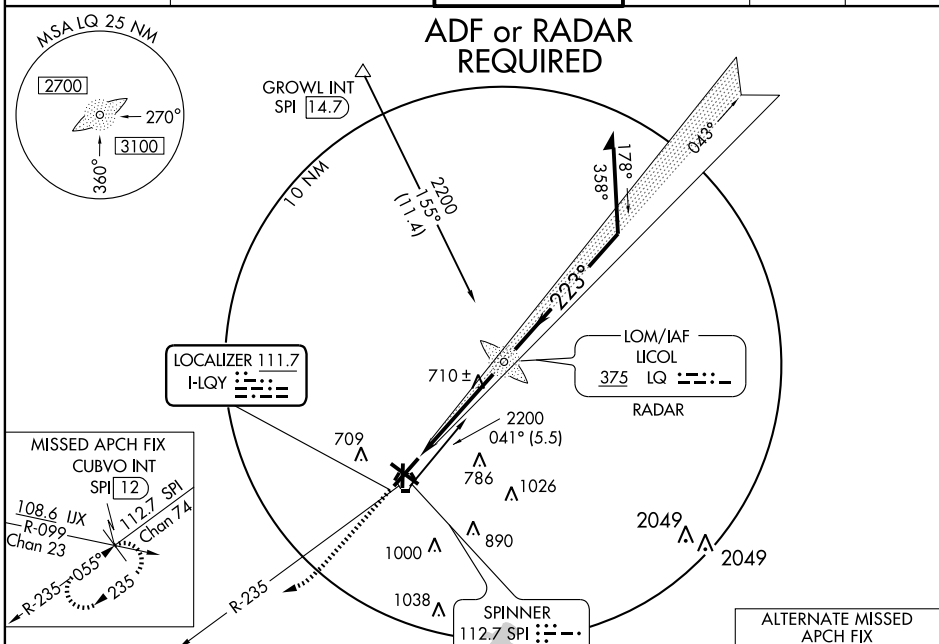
MSA LQ 25 NM
2700
270°
3100
360°

ADF or RADAR
REQUIRED

GROWL INT
SPI 14.7

10 NM

2200
155°
(11.4)

178°
358°
043°
223°

LOCALIZER 111.7
I-LQY

LOM/IAF
LICOL
375 LQ
RADAR

710 ±

2200
041° (5.5)

709

786
1026

MISSED APCH FIX
CUBVO INT
SPI 12
108.6 IJX
R-099
Chan 23
112.7 SPI
Chan 74
055°
R-235
235

R-235

2049
2049

1000
890

1038

SPINNER
112.7 SPI

ALTERNATE MISSED
APCH FIX